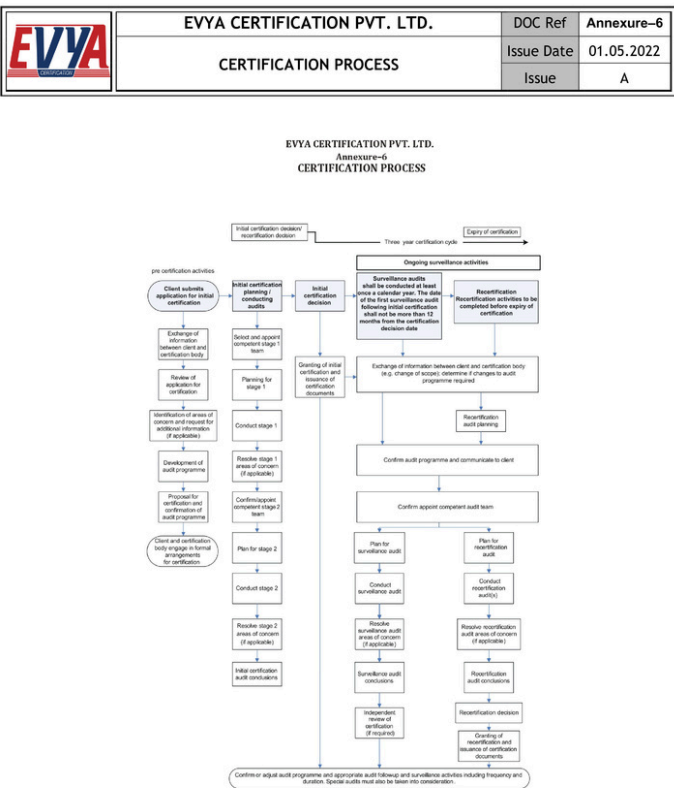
EVYA CERTIFICATION

| EVYA CERTIFICATION PVT. LTD. | DOC Ref | Annexure–6 |
|---|---|---|
| CERTIFICATION PROCESS | Issue Date | 01.05.2022 |
| | Issue | A |

EVYA CERTIFICATION PVT. LTD.
Annexure–6
CERTIFICATION PROCESS

Initial certification decision/ recertification decision

Expiry of certification

Three year certification cycle

Ongoing surveillance activities

pre certification activities

Client submits application for initial certification

Initial certification planning / conducting audits

Initial certification decision

Surveillance audits shall be conducted at least once a calendar year. The date of the first surveillance audit following initial certification shall not be more than 12 months from the certification decision date

Recertification
Recertification activities to be completed before expiry of certification

Exchange of information between client and certification body

Select and appoint competent stage 1 team

Granting of initial certification and issuance of certification documents

Exchange of information between client and certification body (e.g. change of scope); determine if changes to audit programme required

Review of application for certification

Planning for stage 1

Recertification audit planning

Identification of areas of concern and request for additional information (if applicable)

Conduct stage 1

Development of audit programme

Resolve stage 1 areas of concern (if applicable)

Confirm audit programme and communicate to client

Proposal for certification and confirmation of audit programme

Confirm/appoint competent stage 2 team

Confirm appoint competent audit team

Client and certification body engage in formal arrangements for certification

Plan for stage 2

Plan for surveillance audit

Plan for recertification audit

Conduct stage 2

Conduct surveillance audit

Conduct recertification audit(s)

Resolve stage 2 areas of concern (if applicable)

Resolve surveillance audit areas of concern (if applicable)

Resolve recertification audit areas of concern (if applicable)

Initial certification audit conclusions

Surveillance audit conclusions

Recertification audit conclusions

Independent review of certification (if required)

Recertification decision

Granting of recertification and issuance of certification documents

Confirm or adjust audit programme and appropriate audit followup and surveillance activities including frequency and duration. Special audits must also be taken into consideration.